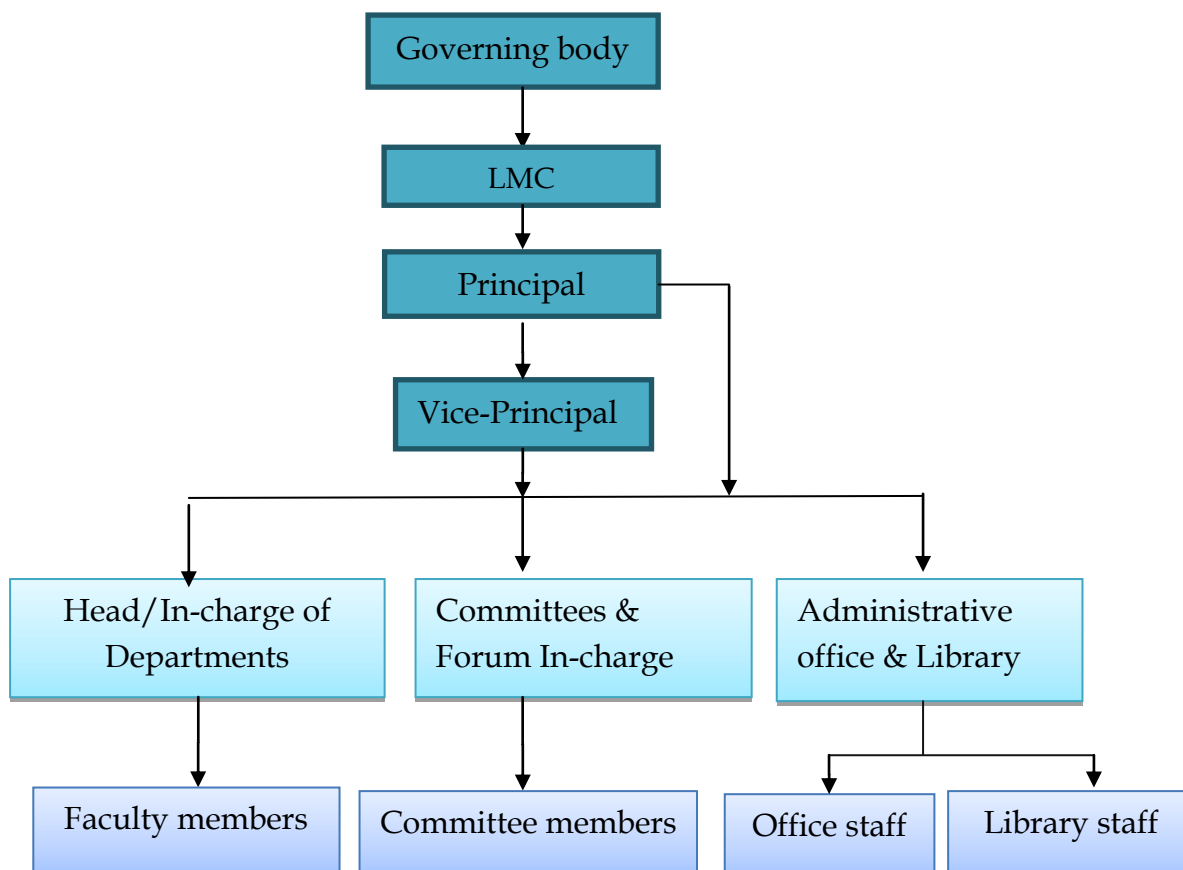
Governing body

LMC

Principal

Vice-Principal

Head/In-charge of Departments

Committees & Forum In-charge

Administrative office & Library

Faculty members

Committee members

Office staff

Library staff